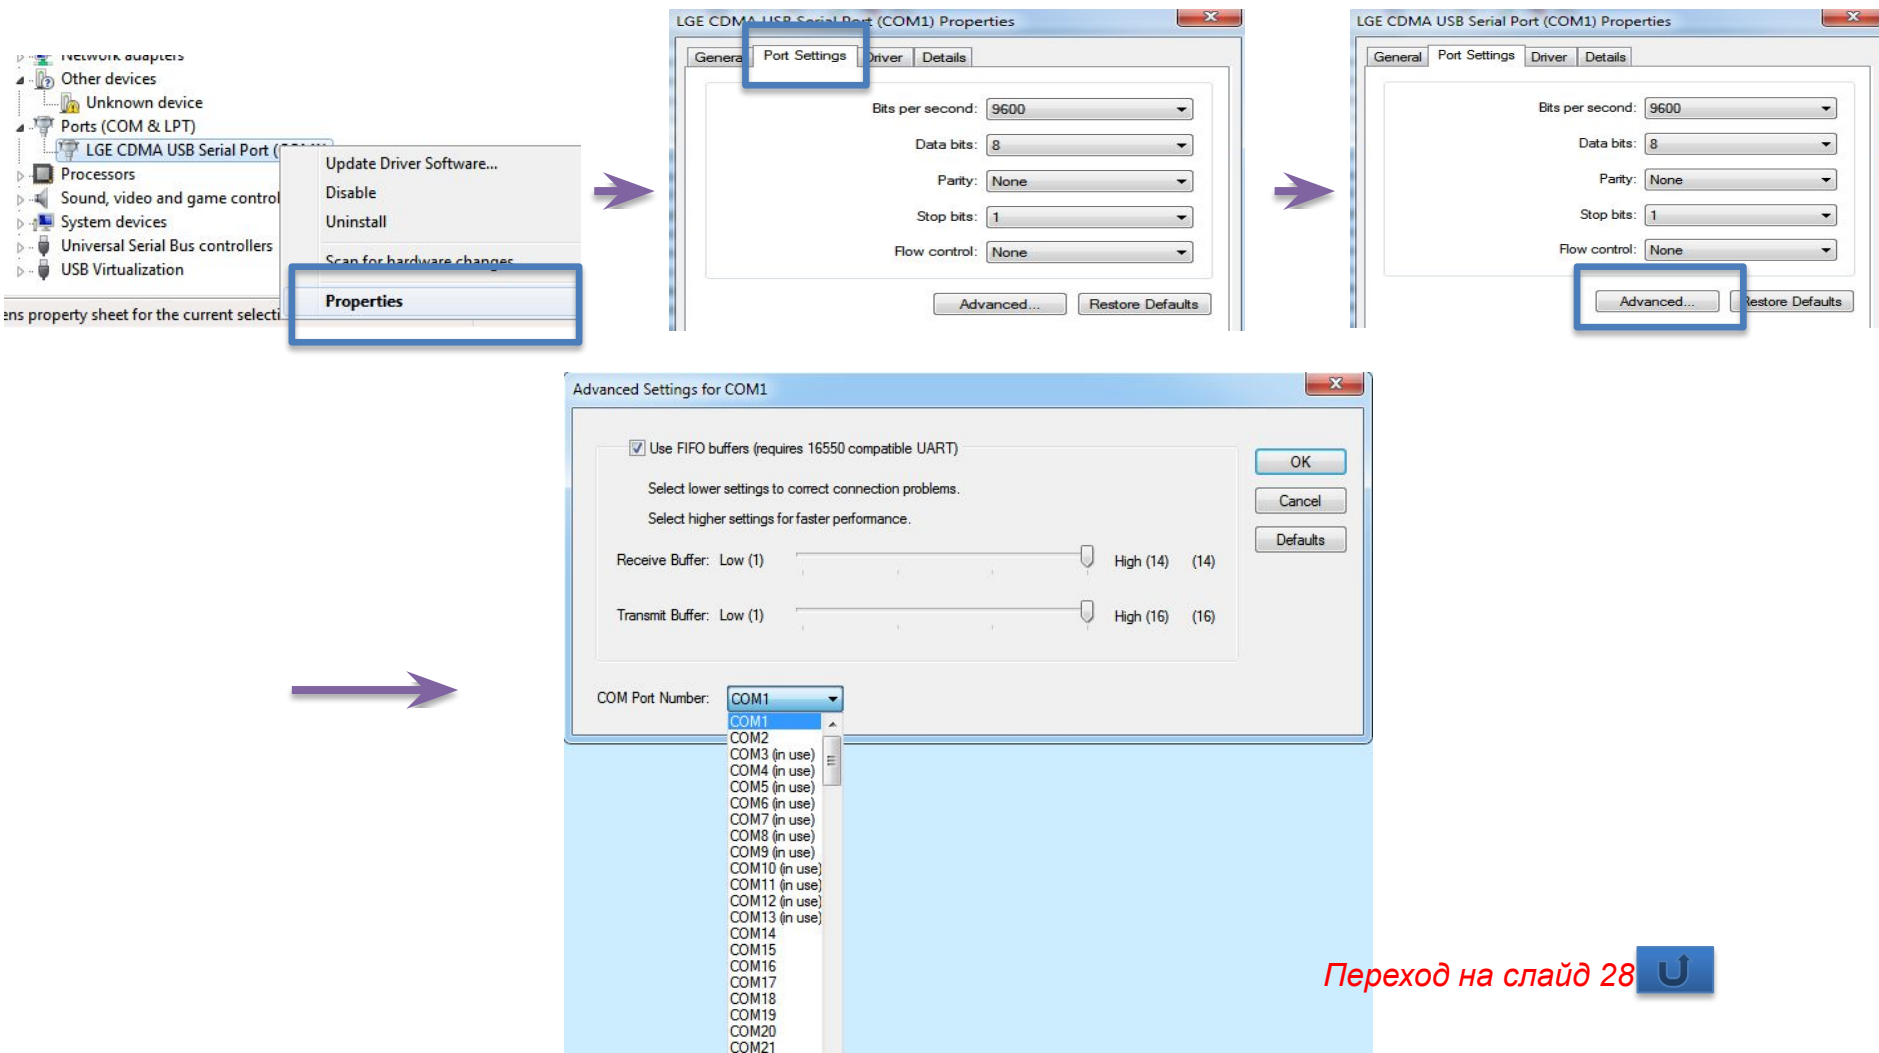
Network adapters
Other devices
Unknown device
Ports (COM & LPT)
LGE CDMA USB Serial Port ([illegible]
Processors
Sound, video and game control
System devices
Universal Serial Bus controllers
USB Virtualization
ens property sheet for the current selecti

Update Driver Software...
Disable
Uninstall
Scan for hardware changes
Properties

LGE CDMA USB Serial Port (COM1) Properties
Genera Port Settings Driver Details
Bits per second: 9600
Data bits: 8
Parity: None
Stop bits: 1
Flow control: None
Advanced... Restore Defaults

LGE CDMA USB Serial Port (COM1) Properties
General Port Settings Driver Details
Bits per second: 9600
Data bits: 8
Parity: None
Stop bits: 1
Flow control: None
Advanced... Restore Defaults

Advanced Settings for COM1
Use FIFO buffers (requires 16550 compatible UART)
Select lower settings to correct connection problems.
Select higher settings for faster performance.
Receive Buffer: Low (1) High (14) (14)
Transmit Buffer: Low (1) High (16) (16)
COM Port Number: COM1
OK
Cancel
Defaults
COM1
COM2
COM3 (in use)
COM4 (in use)
COM5 (in use)
COM6 (in use)
COM7 (in use)
COM8 (in use)
COM9 (in use)
COM10 (in use)
COM11 (in use)
COM12 (in use)
COM13 (in use)
COM14
COM15
COM16
COM17
COM18
COM19
COM20
COM21

Переход на слайд 28